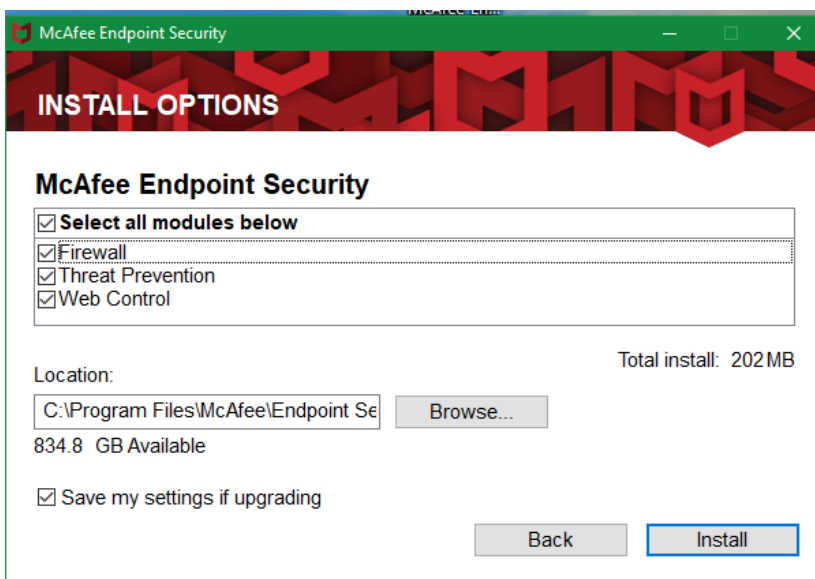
McAfee Endpoint Security

INSTALL OPTIONS

McAfee Endpoint Security

☑ Select all modules below
☑ Firewall
☑ Threat Prevention
☑ Web Control

Total install: 202 MB

Location:

C:\Program Files\McAfee\Endpoint Se

Browse...

834.8 GB Available

☑ Save my settings if upgrading

Back

Install